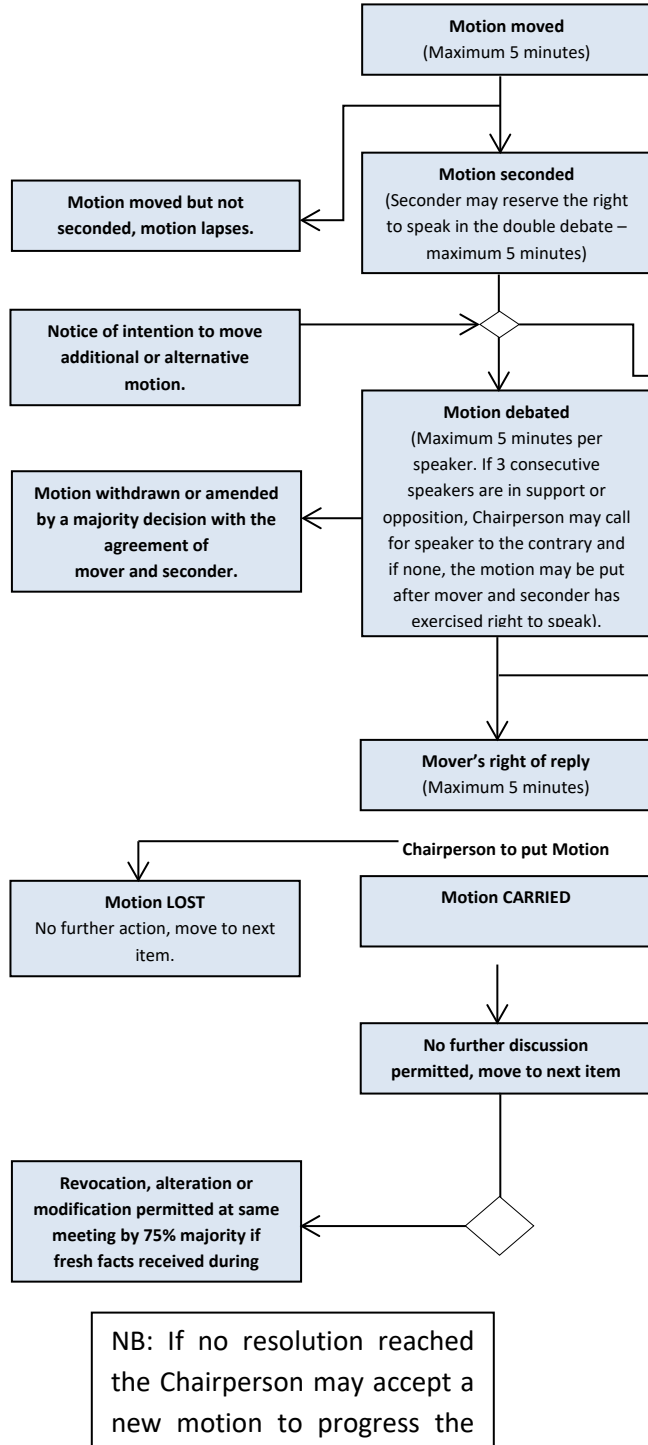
**Motion moved**
(Maximum 5 minutes)

**Motion moved but not seconded, motion lapses.**

**Motion seconded**
(Seconder may reserve the right to speak in the double debate – maximum 5 minutes)

**Notice of intention to move additional or alternative motion.**

**Motion withdrawn or amended by a majority decision with the agreement of mover and seconder.**

**Motion debated**
(Maximum 5 minutes per speaker. If 3 consecutive speakers are in support or opposition, Chairperson may call for speaker to the contrary and if none, the motion may be put after mover and seconder has exercised right to speak).

**Mover's right of reply**
(Maximum 5 minutes)

**Chairperson to put Motion**

**Motion LOST**
No further action, move to next item.

**Motion CARRIED**

**No further discussion permitted, move to next item**

**Revocation, alteration or modification permitted at same meeting by 75% majority if fresh facts received during**

NB: If no resolution reached the Chairperson may accept a new motion to progress the